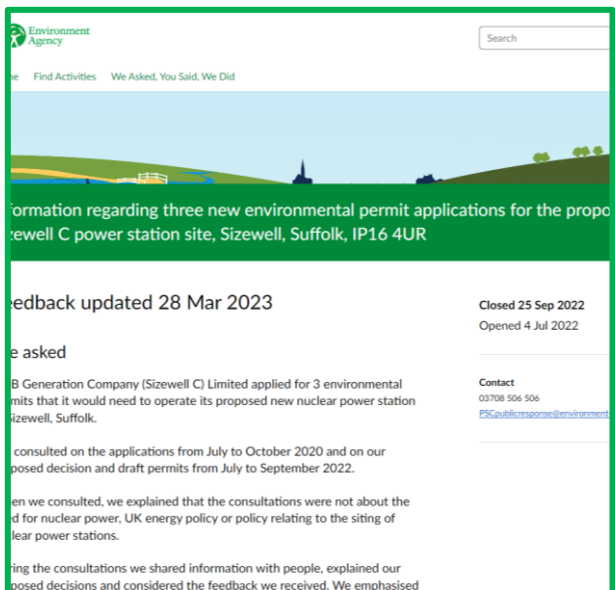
Environment Agency

Search

me Find Activities We Asked, You Said, We Did

formation regarding three new environmental permit applications for the propo izewell C power station site, Sizewell, Suffolk, IP16 4UR

eedback updated 28 Mar 2023

e asked

B Generation Company (Sizewell C) Limited applied for 3 environmental mits that it would need to operate its proposed new nuclear power station Sizewell, Suffolk.

consulted on the applications from July to October 2020 and on our posed decision and draft permits from July to September 2022.

en we consulted, we explained that the consultations were not about the d for nuclear power, UK energy policy or policy relating to the siting of lear power stations.

ring the consultations we shared information with people, explained our posed decisions and considered the feedback we received. We emphasised

Closed 25 Sep 2022
Opened 4 Jul 2022

Contact
03708 506 506
PSCpublicresponse@environment